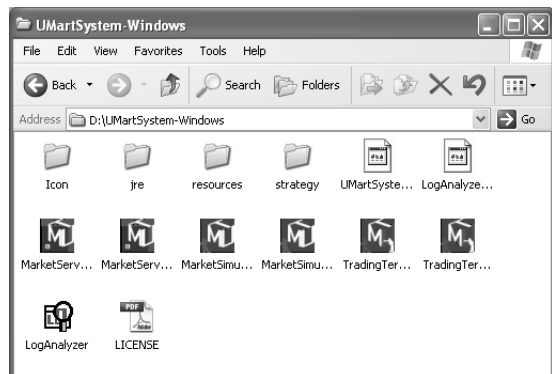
UMartSystem-Windows

File Edit View Favorites Tools Help

Back Search Folders

Address D:\UMartSystem-Windows Go

Icon jre resources strategy UMartSyste... LogAnalyze...

MarketServ... MarketServ... MarketSimu... MarketSimu... TradingTer... TradingTer...

LogAnalyzer LICENSE